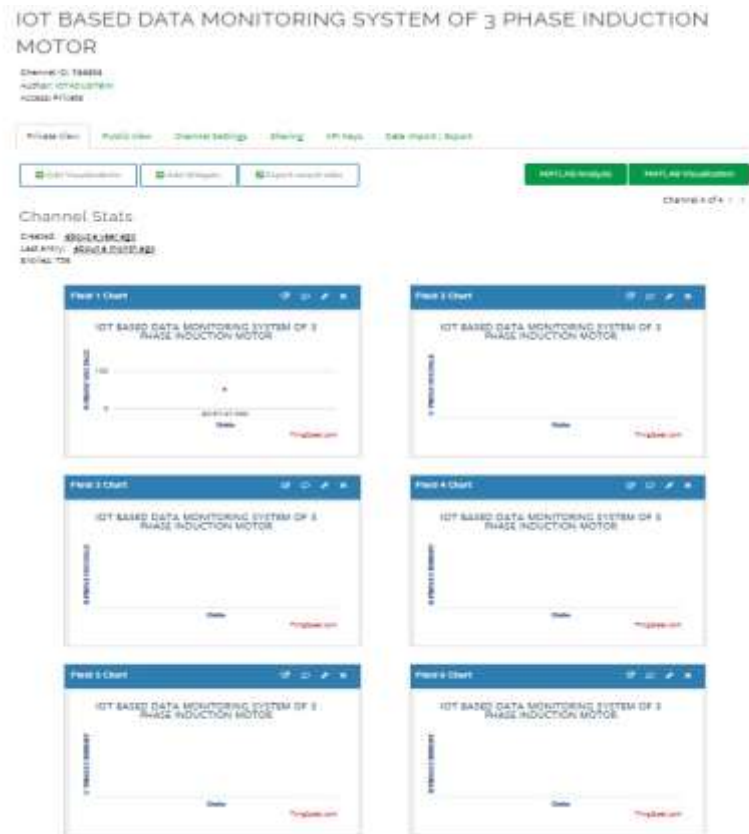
IOT BASED DATA MONITORING SYSTEM OF 3 PHASE INDUCTION MOTOR

Channel ID: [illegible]
Author: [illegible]
Access: Private

Private View | Public View | Channel Settings | Sharing | API Keys | Data Import / Export

Add Visualizations | Add Widgets | Export recent data

MATLAB Analysis | MATLAB Visualization

Channel 4 of 4

Channel Stats

Created: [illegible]
Last entry: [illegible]
Entries: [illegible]

Field 1 Chart

IOT BASED DATA MONITORING SYSTEM OF 3 PHASE INDUCTION MOTOR

100

0

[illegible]

Date

ThingSpeak.com

Field 2 Chart

IOT BASED DATA MONITORING SYSTEM OF 3 PHASE INDUCTION MOTOR

Date

ThingSpeak.com

Field 3 Chart

IOT BASED DATA MONITORING SYSTEM OF 3 PHASE INDUCTION MOTOR

Date

ThingSpeak.com

Field 4 Chart

IOT BASED DATA MONITORING SYSTEM OF 3 PHASE INDUCTION MOTOR

Date

ThingSpeak.com

Field 5 Chart

IOT BASED DATA MONITORING SYSTEM OF 3 PHASE INDUCTION MOTOR

Date

ThingSpeak.com

Field 6 Chart

IOT BASED DATA MONITORING SYSTEM OF 3 PHASE INDUCTION MOTOR

Date

ThingSpeak.com